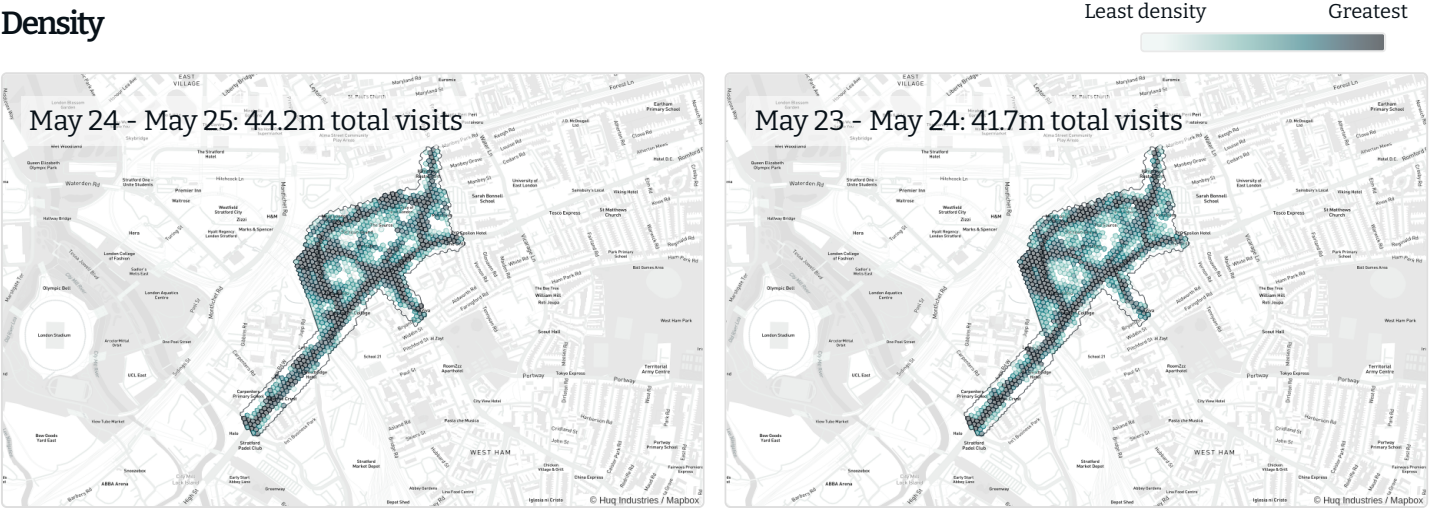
Density

Least density Greatest

May 24 - May 25: 44.2m total visits

EAST VILLAGE

Waterden Rd

The Stratford Hotel

Westfield Stratford City

London Stadium

UCL East

WEST HAM

Tesco Express

West Ham Park

Portway

Stratford Padel Club

ABBA Arena

© Huq Industries / Mapbox

May 23 - May 24: 41.7m total visits

EAST VILLAGE

Waterden Rd

The Stratford Hotel

Westfield Stratford City

London Stadium

UCL East

WEST HAM

Tesco Express

West Ham Park

Portway

Stratford Padel Club

ABBA Arena

© Huq Industries / Mapbox